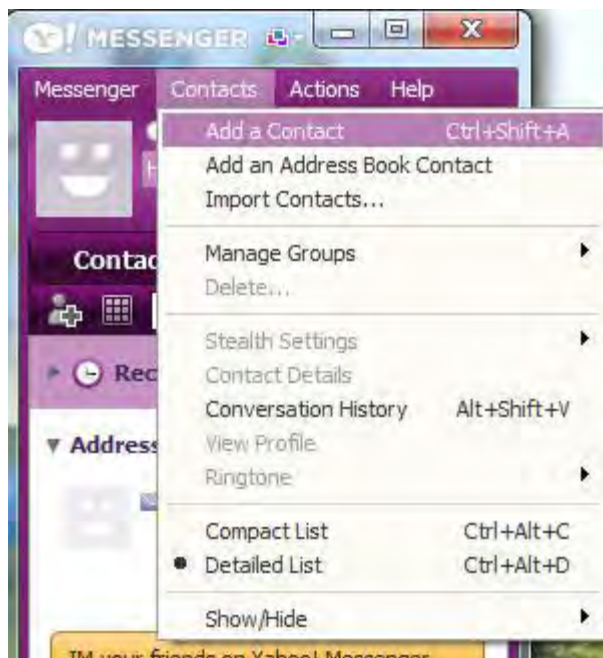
Y! MESSENGER

Messenger Contacts Actions Help

Add a Contact Ctrl+Shift+A
Add an Address Book Contact
Import Contacts...

Manage Groups
Delete...

Stealth Settings
Contact Details
Conversation History Alt+Shift+V
View Profile
Ringtone

Compact List Ctrl+Alt+C
Detailed List Ctrl+Alt+D

Show/Hide

Contac

Rec

Address

IM your friends on Yahoo! Messenger